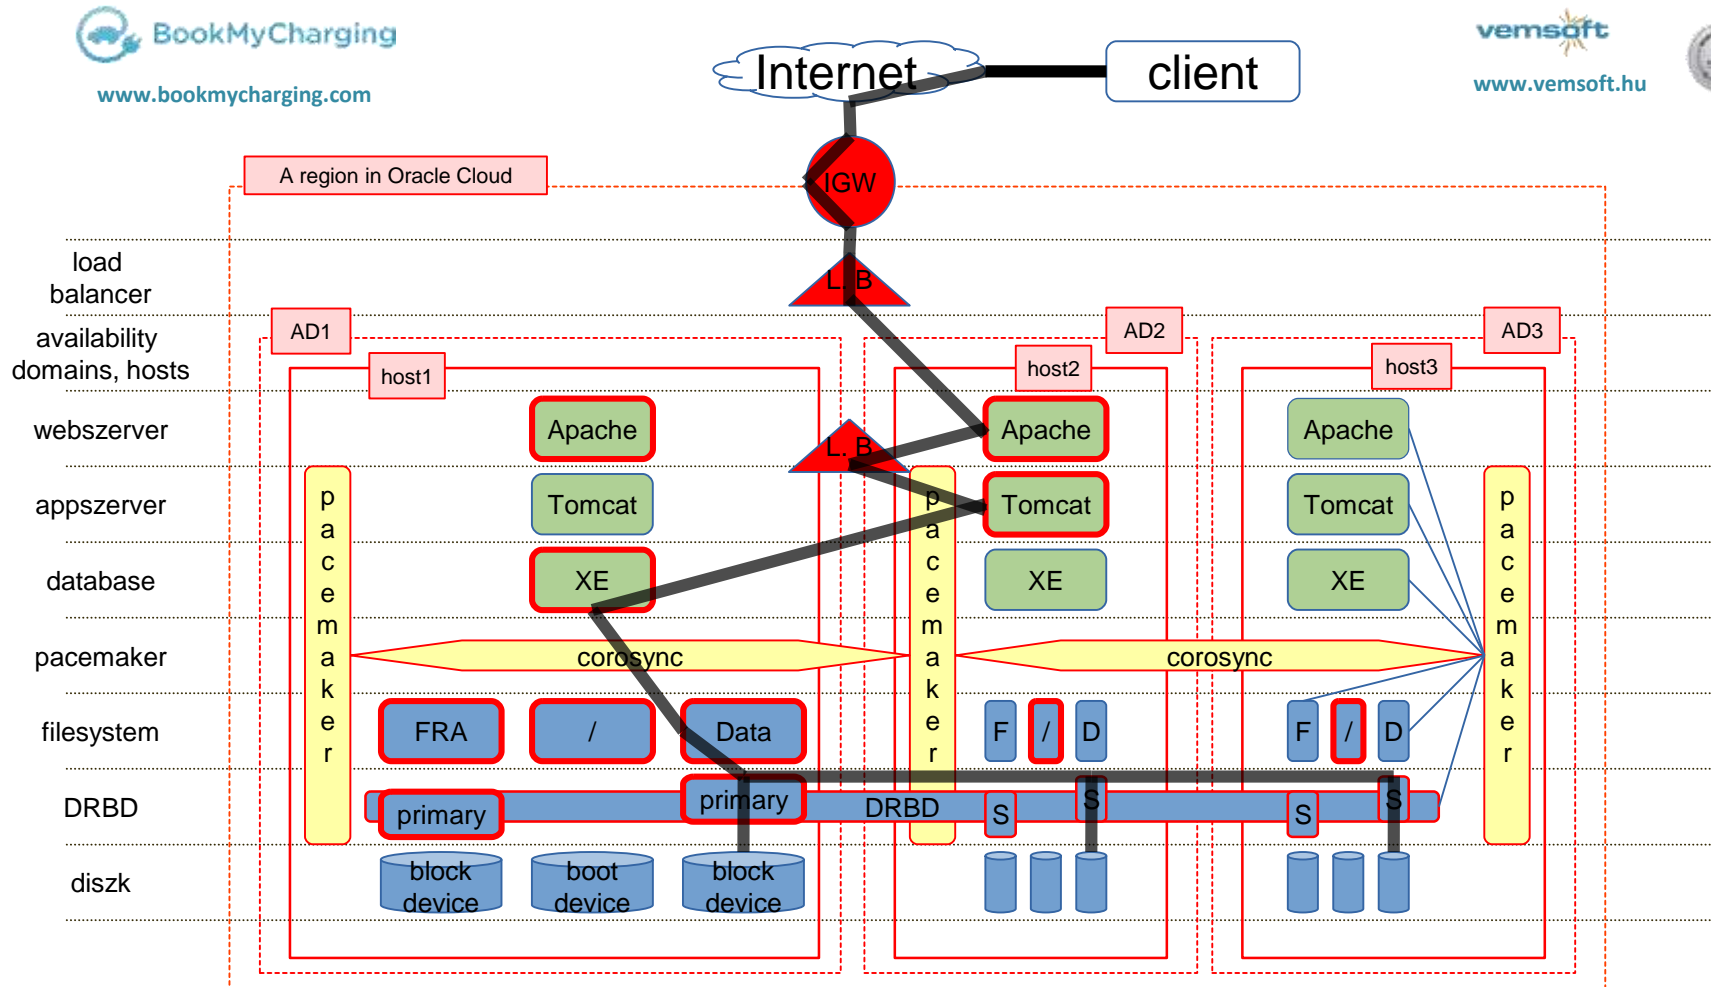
BookMyCharging
www.bookmycharging.com

Internet
client

vemsoft
www.vemsoft.hu

A region in Oracle Cloud
IGW

load balancer
L. B

availability domains, hosts
AD1
host1
AD2
host2
AD3
host3

webszerver
Apache
Apache
Apache

L. B

appszerver
Tomcat
Tomcat
Tomcat

database
XE
XE
XE

pacemaker
pacemaker
pacemaker
pacemaker
corosync
corosync

filesystem
FRA
/
Data
F
/
D
F
/
D

DRBD
primary
primary
DRBD
S
S
S
S

diszk
block device
boot device
block device